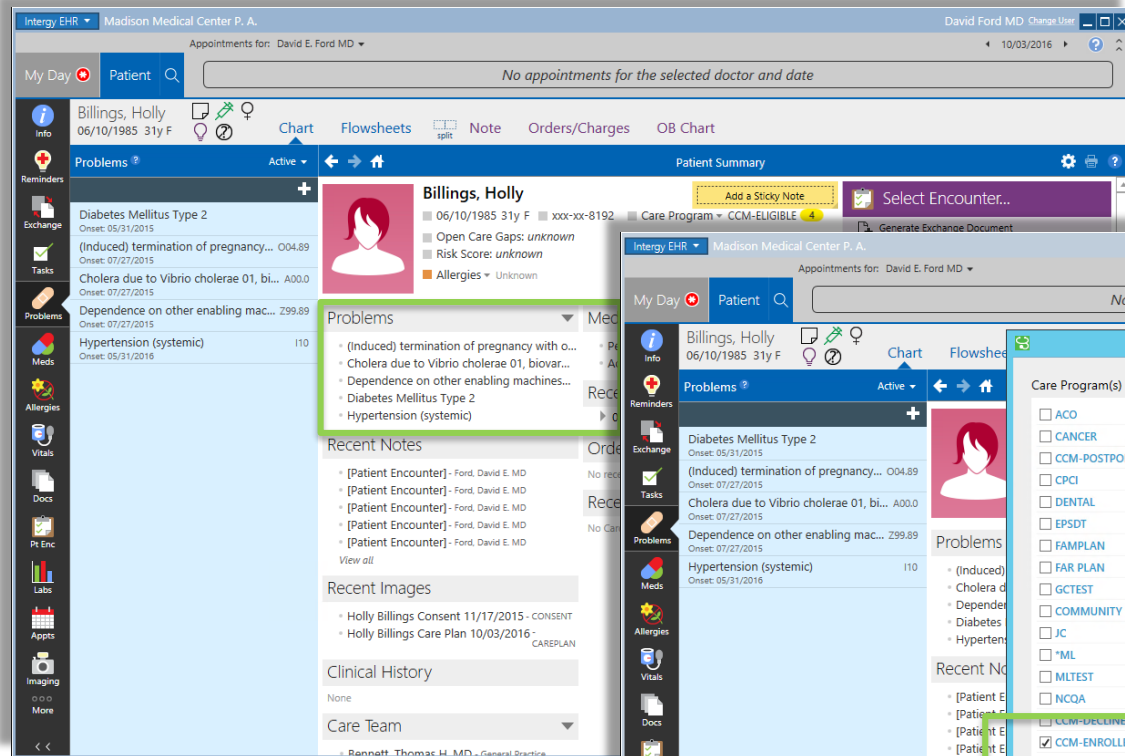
Intergy EHR Madison Medical Center P. A. David Ford MD Change User

Appointments for: David E. Ford MD 10/03/2016

My Day Patient

No appointments for the selected doctor and date

Info
Reminders
Exchange
Tasks
Problems
Meds
Allergies
Vitals
Docs
Pt Enc
Labs
Appts
Imaging
More

Billings, Holly
06/10/1985 31y F

Chart Flowsheets split Note Orders/Charges OB Chart

Problems Active

Diabetes Mellitus Type 2
Onset: 05/31/2015
(Induced) termination of pregnancy... O04.89
Onset: 07/27/2015
Cholera due to Vibrio cholerae 01, bi... A00.0
Onset: 07/27/2015
Dependence on other enabling mac... Z99.89
Onset: 07/27/2015
Hypertension (systemic) I10
Onset: 05/31/2016

Patient Summary

Billings, Holly
06/10/1985 31y F xxx-xx-8192 Care Program CCM-ELIGIBLE 4
Open Care Gaps: unknown
Risk Score: unknown
Allergies Unknown

Add a Sticky Note

Select Encounter...
Generate Exchange Document

Problems
(Induced) termination of pregnancy with o...
Cholera due to Vibrio cholerae 01, biovar...
Dependence on other enabling machines...
Diabetes Mellitus Type 2
Hypertension (systemic)

Med
Pe
Ac
Rece
Orde
No re
Rece
No Ca

Recent Notes
[Patient Encounter] - Ford, David E. MD
[Patient Encounter] - Ford, David E. MD
[Patient Encounter] - Ford, David E. MD
[Patient Encounter] - Ford, David E. MD
[Patient Encounter] - Ford, David E. MD
View all

Recent Images
Holly Billings Consent 11/17/2015 - CONSENT
Holly Billings Care Plan 10/03/2016 - CAREPLAN

Clinical History
None

Care Team
Bennett, Thomas H. MD - General Practice

Intergy EHR Madison Medical Center P. A.
Appointments for: David E. Ford MD
My Day Patient
No

Info
Reminders
Exchange
Tasks
Problems
Meds
Allergies
Vitals
Docs

Billings, Holly
06/10/1985 31y F
Chart Flowshee

Problems Active
Diabetes Mellitus Type 2
Onset: 05/31/2015
(Induced) termination of pregnancy... O04.89
Onset: 07/27/2015
Cholera due to Vibrio cholerae 01, bi... A00.0
Onset: 07/27/2015
Dependence on other enabling mac... Z99.89
Onset: 07/27/2015
Hypertension (systemic) I10
Onset: 05/31/2016

Problems
(Induced)
Cholera d
Depender
Diabetes
Hypertens

Recent No
[Patient E
[Patient E
[Patient E
[Patient E

Care Program(s)
ACO
CANCER
CCM-POSTPO
CPCI
DENTAL
EPSDT
FAMPLAN
FAR PLAN
GCTEST
COMMUNITY
JC
*ML
MLTEST
NCQA
CCM-DECLINE
CCM-ENROLL